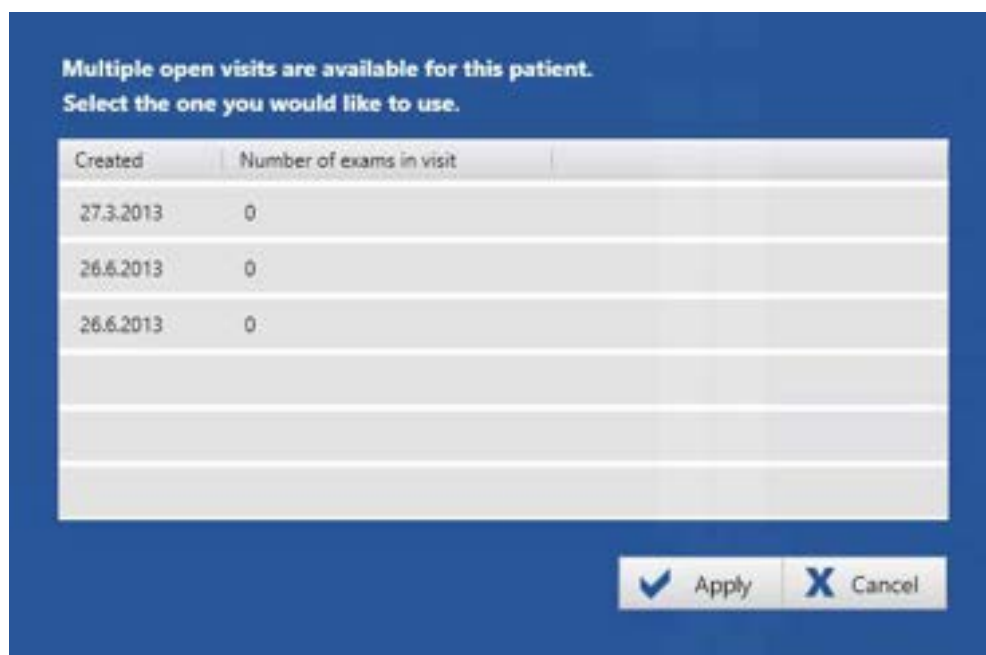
Multiple open visits are available for this patient.
Select the one you would like to use.

| Created | Number of exams in visit |
|---|---|
| 27.3.2013 | 0 |
| 26.6.2013 | 0 |
| 26.6.2013 | 0 |

Apply
X Cancel